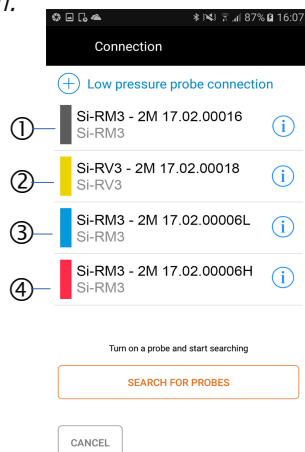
7.

87% 16:07

Connection

+ Low pressure probe connection

① Si-RM3 - 2M 17.02.00016
Si-RM3

② Si-RV3 - 2M 17.02.00018
Si-RV3

③ Si-RM3 - 2M 17.02.00006L
Si-RM3

④ Si-RM3 - 2M 17.02.00006H
Si-RM3

Turn on a probe and start searching

SEARCH FOR PROBES

CANCEL